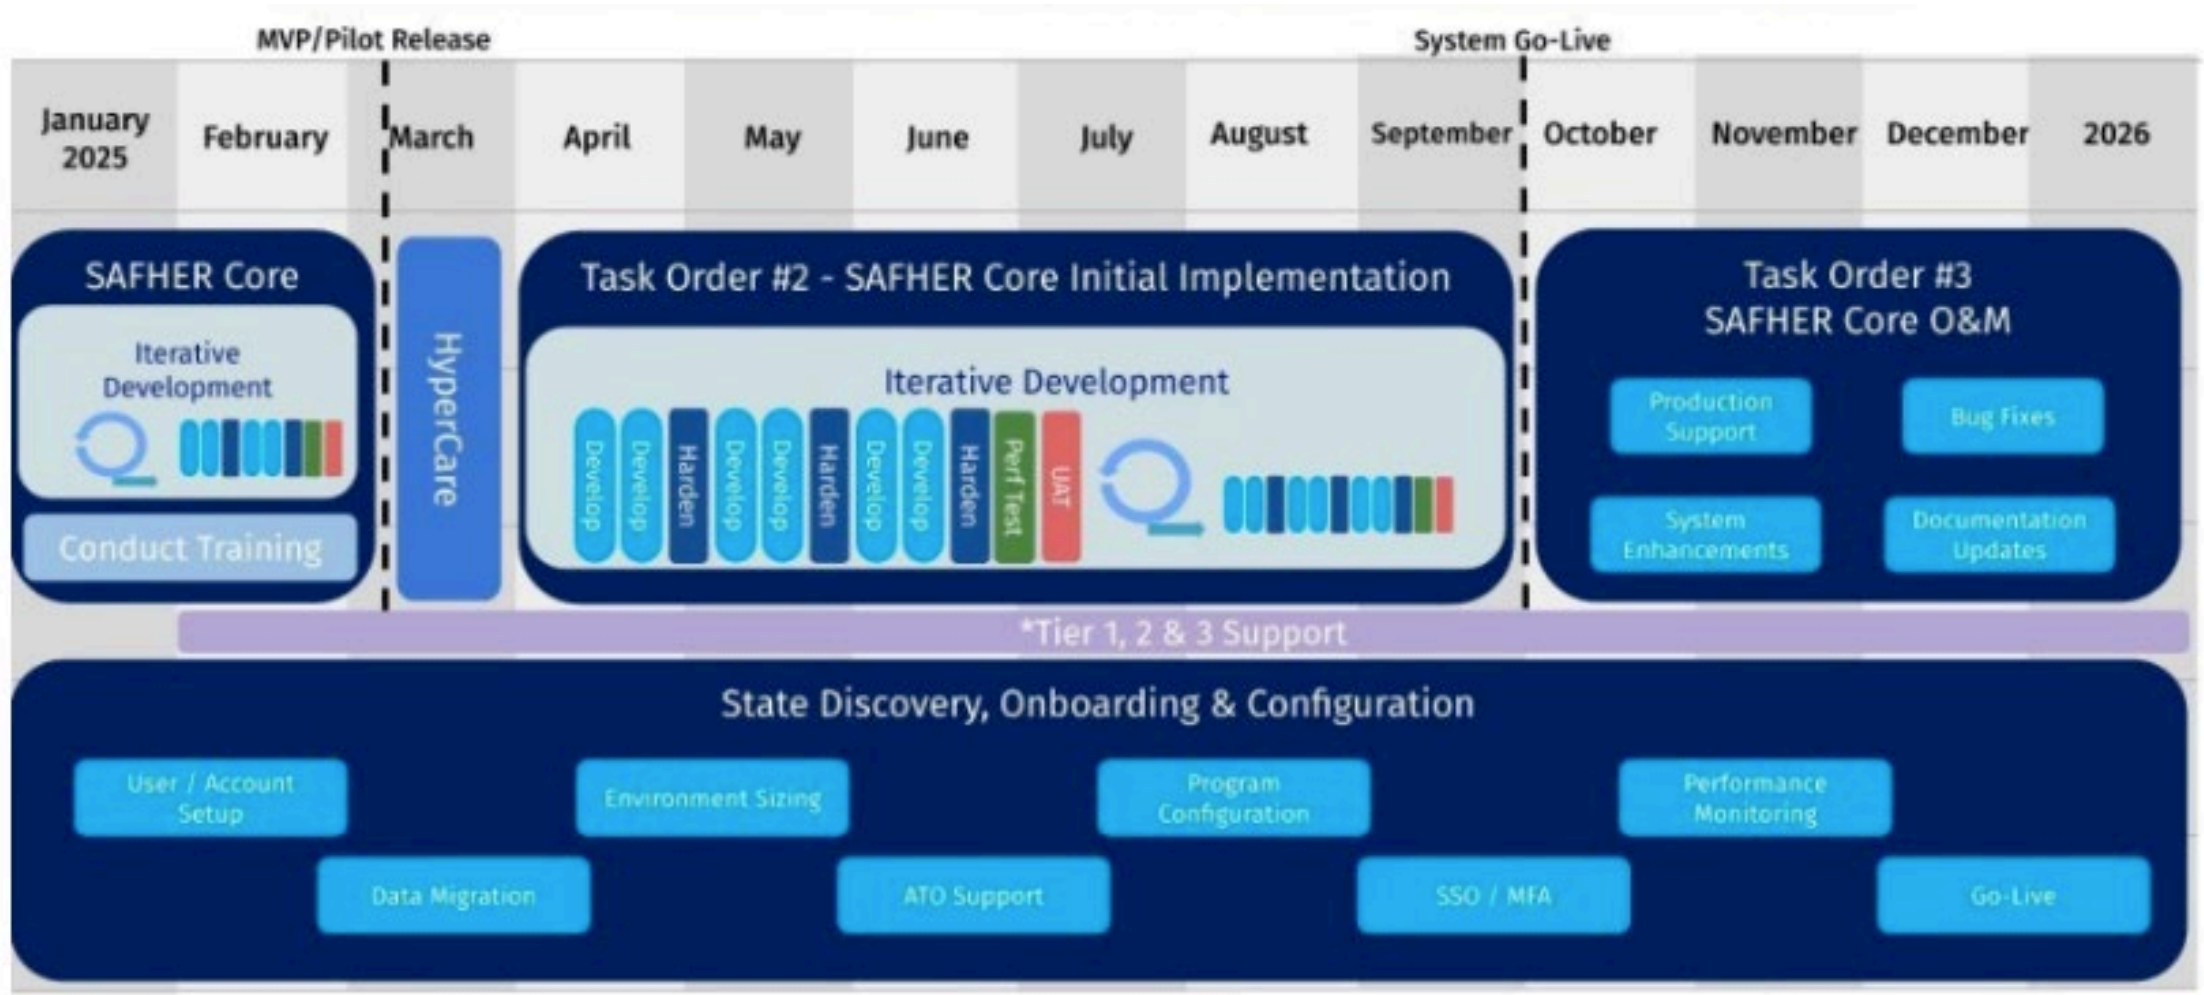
MVP/Pilot Release

System Go-Live

| January 2025 | February | March | April | May | June | July | August | September | October | November | December | 2026 |
|---|---|---|---|---|---|---|---|---|---|---|---|---|

SAFHER Core

Iterative Development

Conduct Training

HyperCare

Task Order #2 - SAFHER Core Initial Implementation

Iterative Development

Develop Develop Harden Develop Develop Harden Develop Develop Harden Perf Test UAT

Task Order #3 SAFHER Core O&M

Production Support

Bug Fixes

System Enhancements

Documentation Updates

*Tier 1, 2 & 3 Support

State Discovery, Onboarding & Configuration

User / Account Setup

Environment Sizing

Program Configuration

Performance Monitoring

Data Migration

ATO Support

SSO / MFA

Go-Live